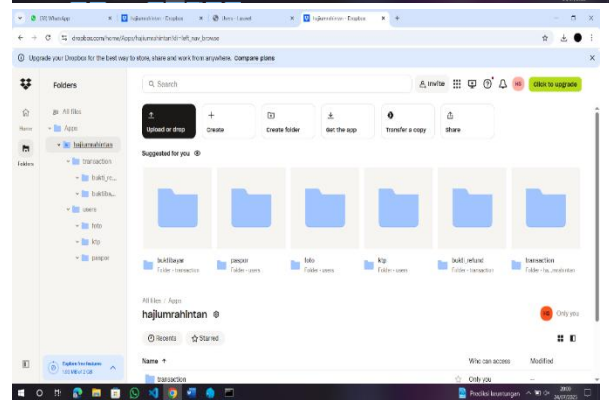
(31) WhatsApp
hajiumrahintan - Dropbox
Users - Laravel
hajiumrahintan - Dropbox
dropbox.com/home/Apps/hajiumrahintan?di=left_nav_browse
Upgrade your Dropbox for the best way to store, share and work from anywhere. Compare plans
Folders
Search
Invite
Click to upgrade
Home
Folders
All files
Apps
hajiumrahintan
transaction
bukti_re...
buktiba...
users
foto
ktp
paspor
Upload or drop
Create
Create folder
Get the app
Transfer a copy
Share
Suggested for you
buktibayar
Folder • transaction
paspor
Folder • users
foto
Folder • users
ktp
Folder • users
bukti_refund
Folder • transaction
transaction
Folder • haj...mrahintan
All files / Apps
hajiumrahintan
Only you
Recents
Starred
Name
Who can access
Modified
transaction
Only you
Explore free features
Prediksi keuangan